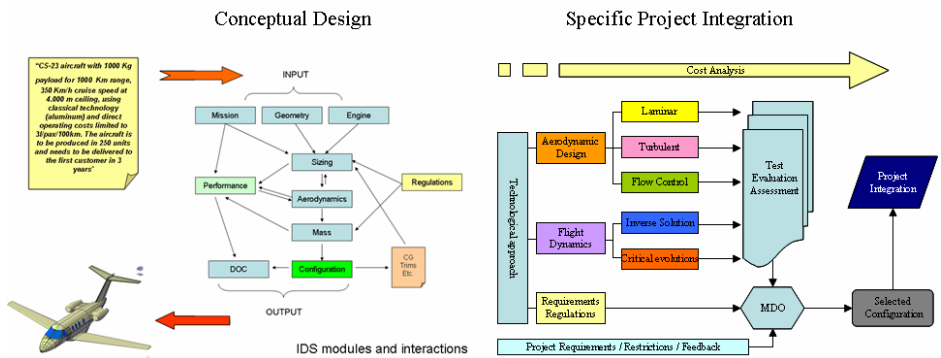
Conceptual Design

Specific Project Integration

"CS-23 aircraft with 1000 Kg payload for 1000 Km range, 350 Km/h cruise speed at 4.000 m ceiling, using classical technology (aluminum) and direct operating costs limited to 3€/pax/100km. The aircraft is to be produced in 250 units and needs to be delivered to the first customer in 3 years"

INPUT

Mission

Geometry

Engine

Sizing

Performance

Regulations

Aerodynamics

Mass

CG Trims Etc.

DOC

Configuration

OUTPUT

IDS modules and interactions

Cost Analysis

Technological approach

Aerodynamic Design

Laminar

Turbulent

Flow Control

Test Evaluation Assessment

Project Integration

Flight Dynamics

Inverse Solution

Critical evolutions

Requirements Regulations

MDO

Selected Configuration

Project Requirements / Restrictions / Feedback